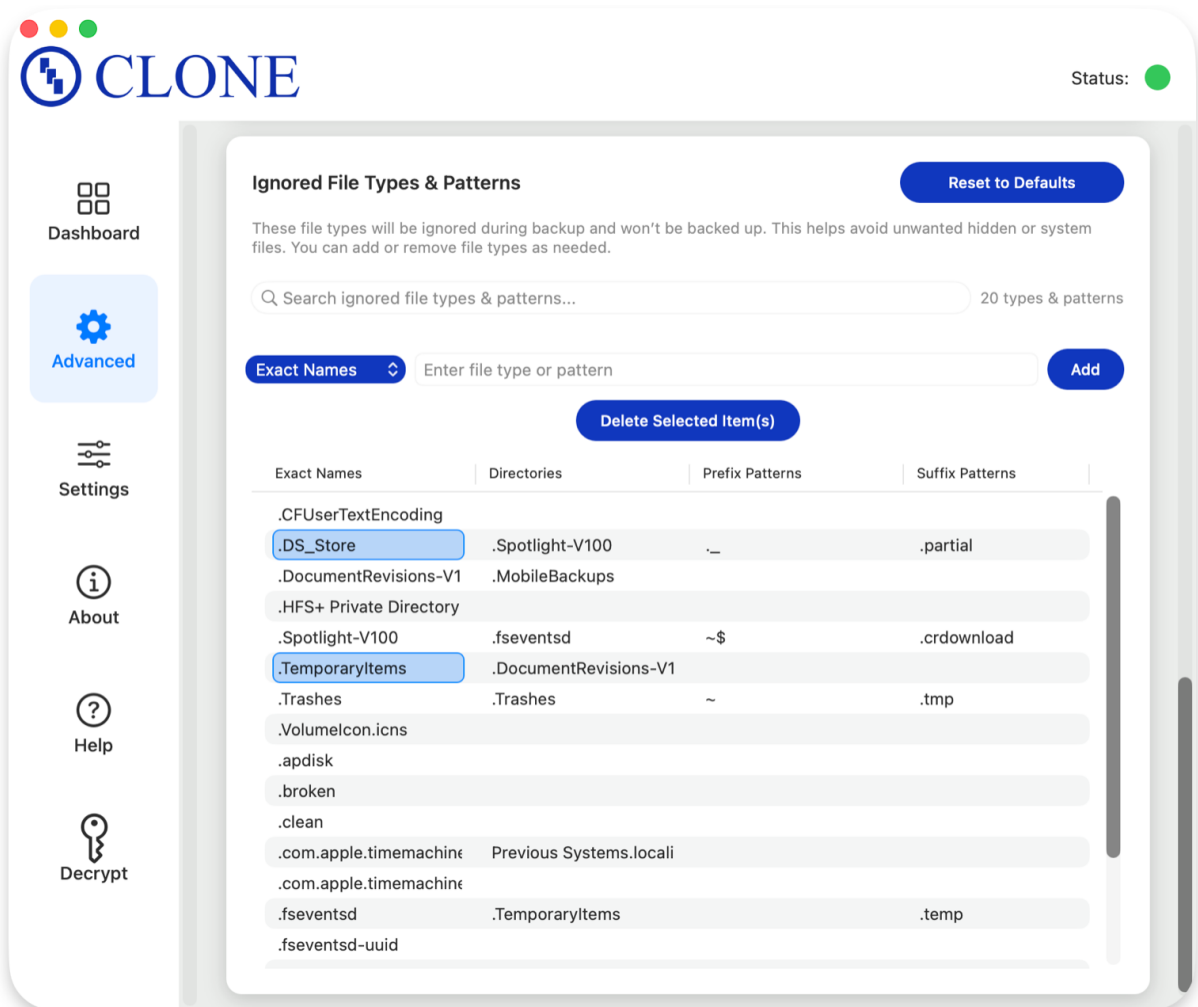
CLONE

Status:

Dashboard

Advanced

Settings

About

Help

Decrypt

Ignored File Types & Patterns

Reset to Defaults

These file types will be ignored during backup and won't be backed up. This helps avoid unwanted hidden or system files. You can add or remove file types as needed.

Search ignored file types & patterns...

20 types & patterns

Exact Names

Enter file type or pattern

Add

Delete Selected Item(s)

| Exact Names | Directories | Prefix Patterns | Suffix Patterns |
|---|---|---|---|
| .CFUserTextEncoding | | | |
| .DS_Store | .Spotlight-V100 | ._ | .partial |
| .DocumentRevisions-V1 | .MobileBackups | | |
| .HFS+ Private Directory | | | |
| .Spotlight-V100 | .fseventsd | ~$ | .crdownload |
| .TemporaryItems | .DocumentRevisions-V1 | | |
| .Trashes | .Trashes | ~ | .tmp |
| .VolumeIcon.icns | | | |
| .apdisk | | | |
| .broken | | | |
| .clean | | | |
| .com.apple.timemachine | Previous Systems.locali | | |
| .com.apple.timemachine | | | |
| .fseventsd | .TemporaryItems | | .temp |
| .fseventsd-uuid | | | |